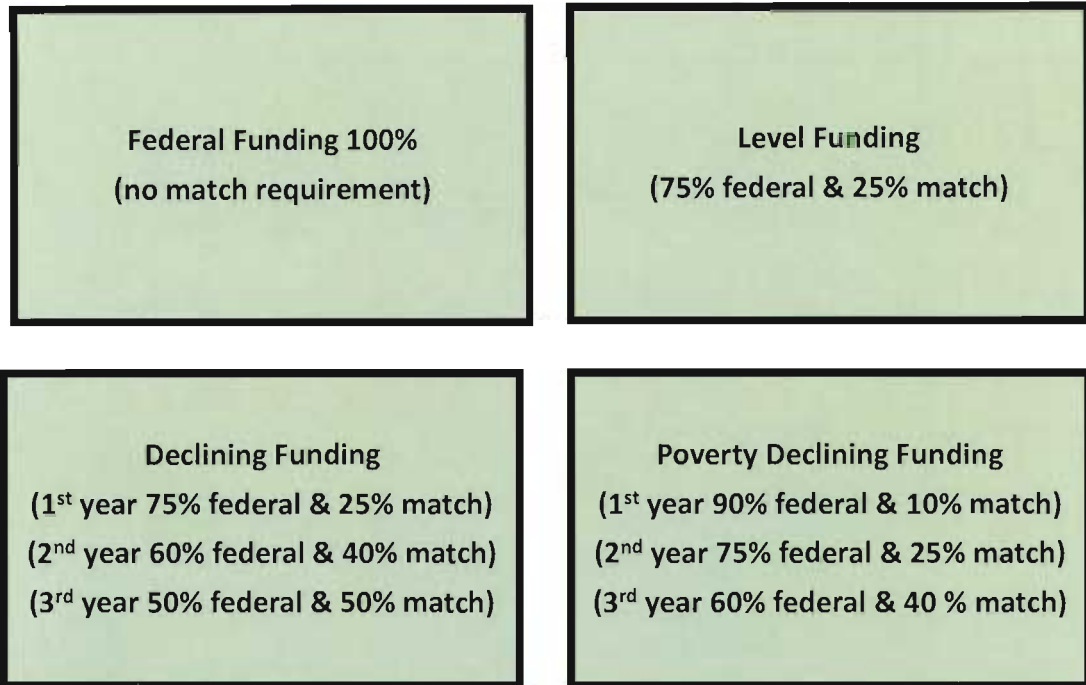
Federal Funding 100%
(no match requirement)

Level Funding
(75% federal & 25% match)

Declining Funding
(1$^{st}$ year 75% federal & 25% match)
(2$^{nd}$ year 60% federal & 40% match)
(3$^{rd}$ year 50% federal & 50% match)

Poverty Declining Funding
(1$^{st}$ year 90% federal & 10% match)
(2$^{nd}$ year 75% federal & 25% match)
(3$^{rd}$ year 60% federal & 40 % match)